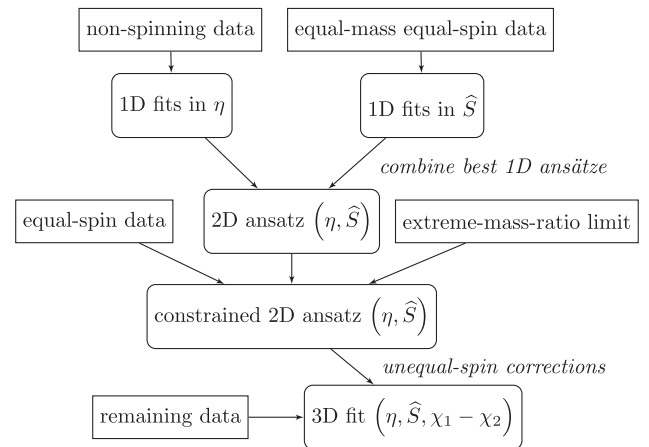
non-spinning data

equal-mass equal-spin data

1D fits in $\eta$

1D fits in $\widehat{S}$

combine best 1D ansätze

equal-spin data

2D ansatz $\left(\eta, \widehat{S}\right)$

extreme-mass-ratio limit

constrained 2D ansatz $\left(\eta, \widehat{S}\right)$

unequal-spin corrections

remaining data

3D fit $\left(\eta, \widehat{S}, \chi_1 - \chi_2\right)$